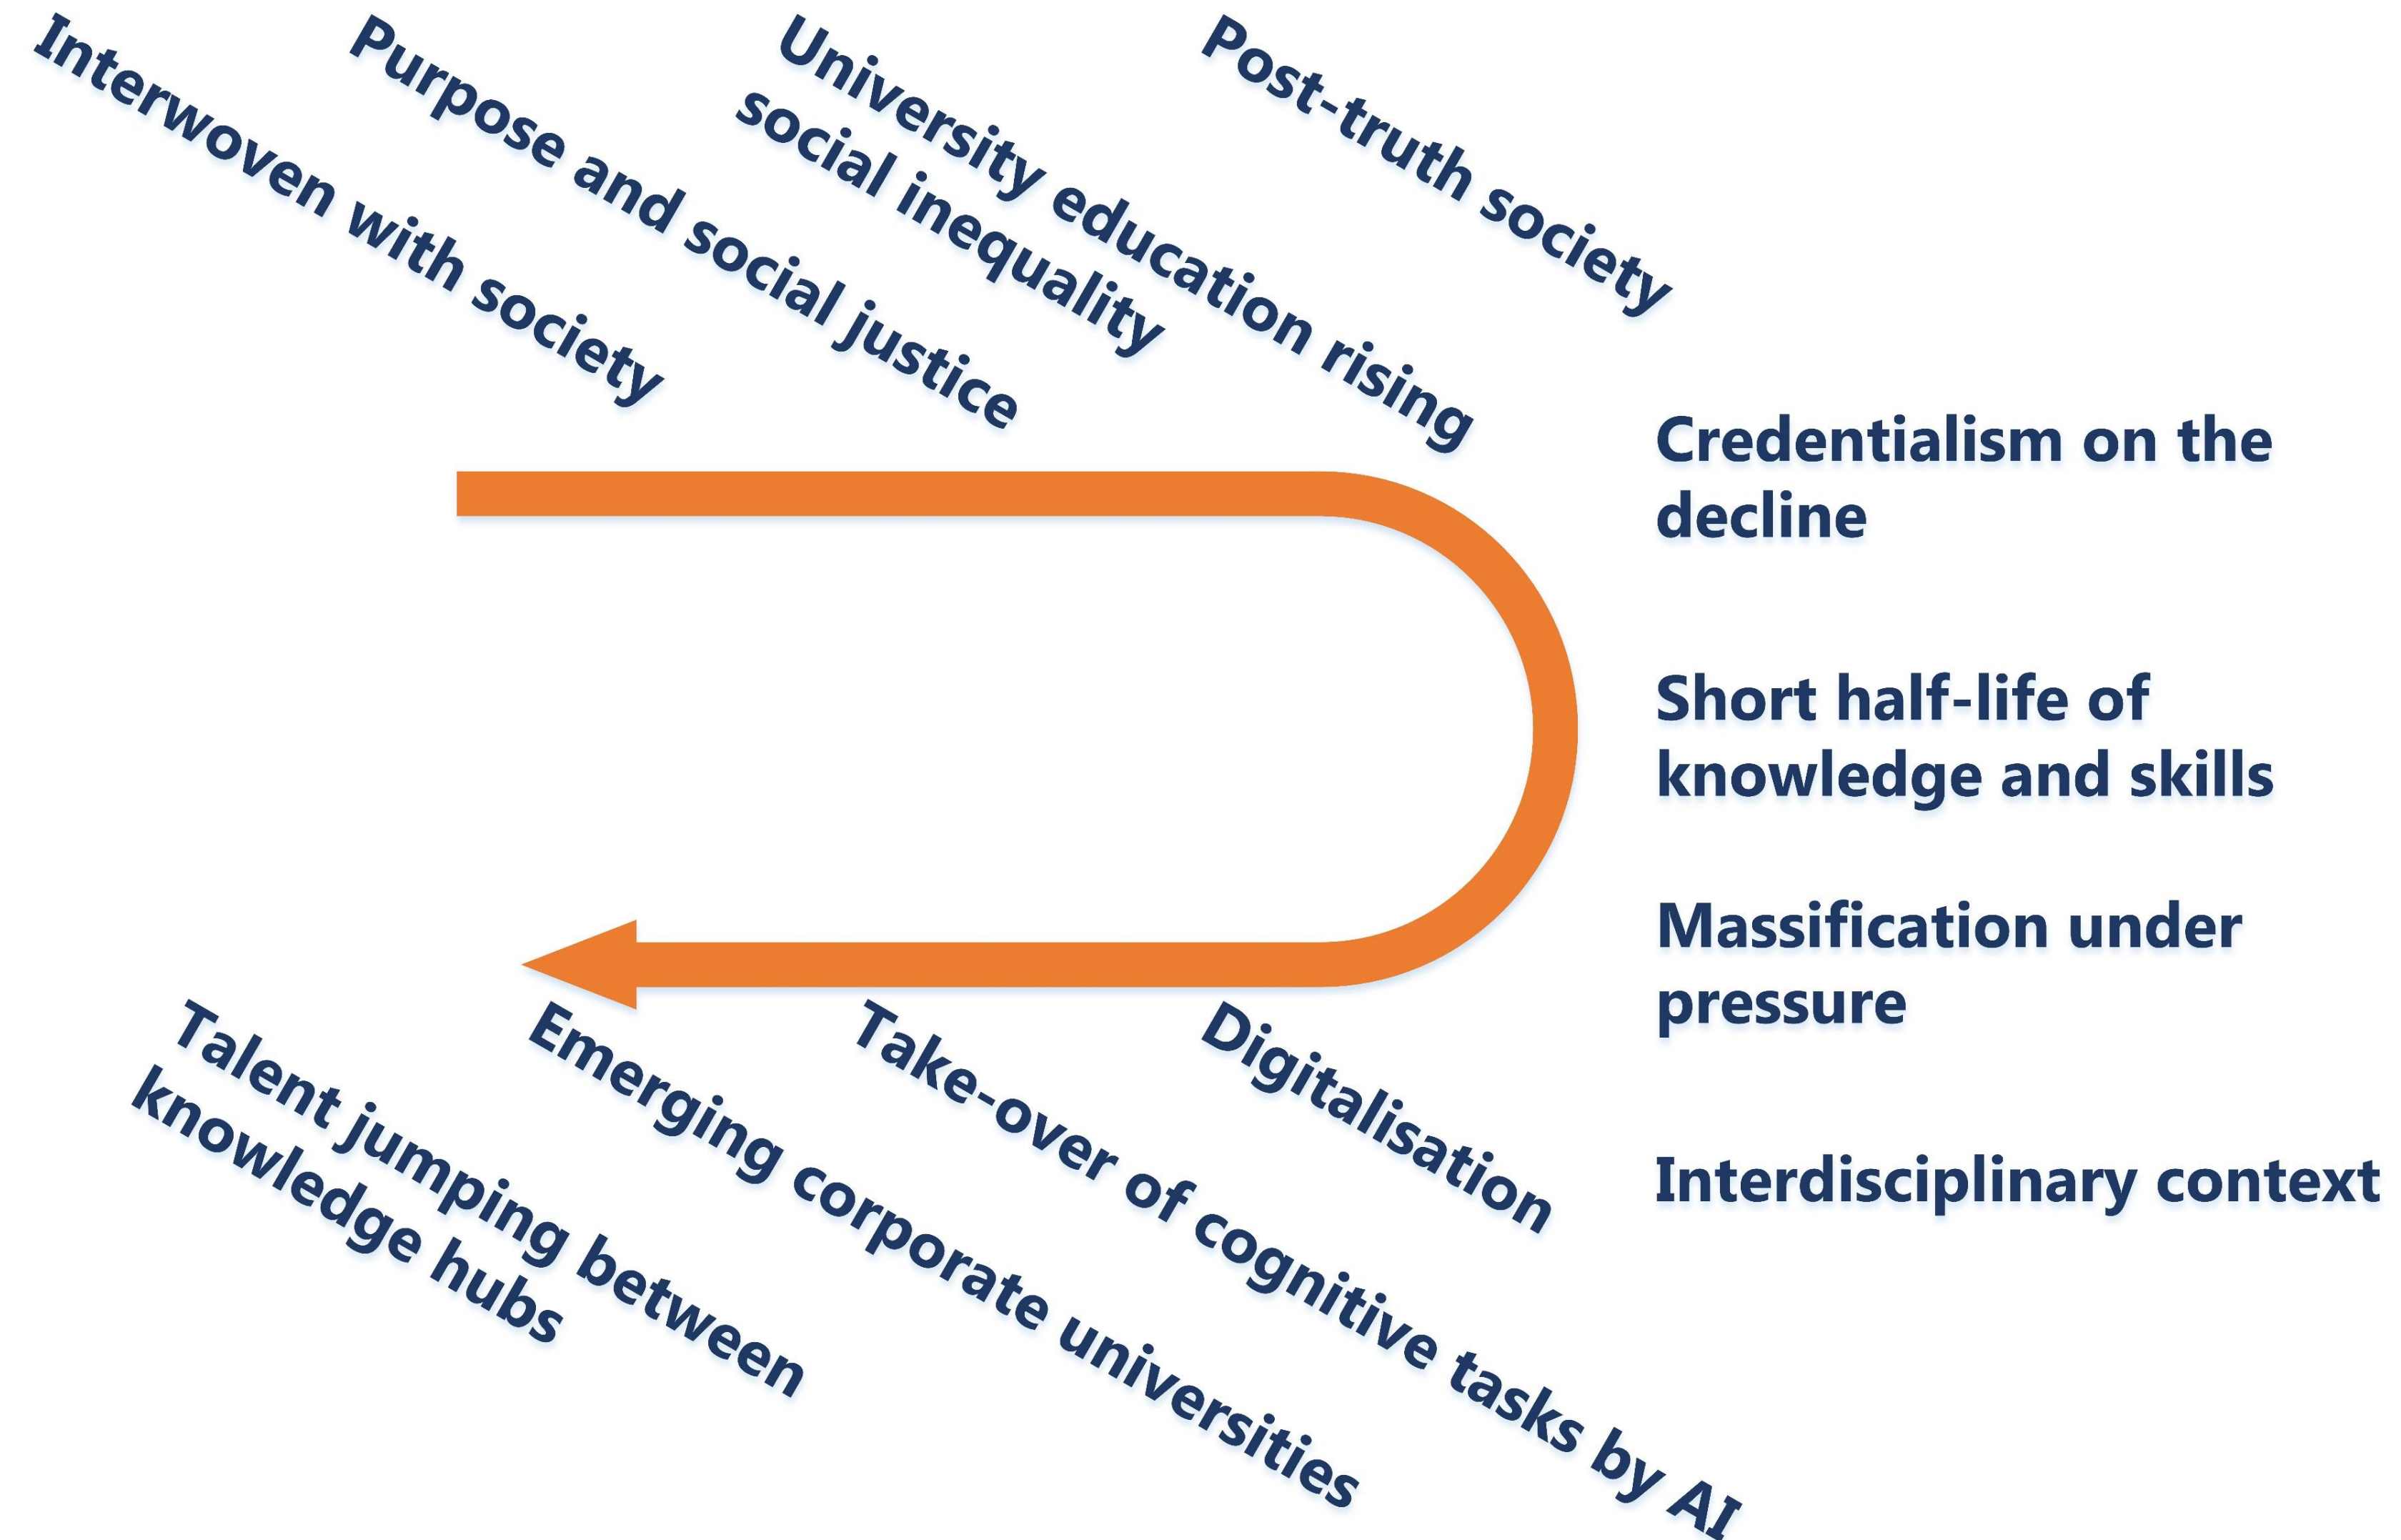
Interwoven with society

Purpose and social justice

University education rising social inequality

Post-truth society

Credentialism on the decline

Short half-life of knowledge and skills

Massification under pressure

Interdisciplinary context

Digitalisation

Take-over of cognitive tasks by AI

Emerging corporate universities

Talent jumping between knowledge hubs